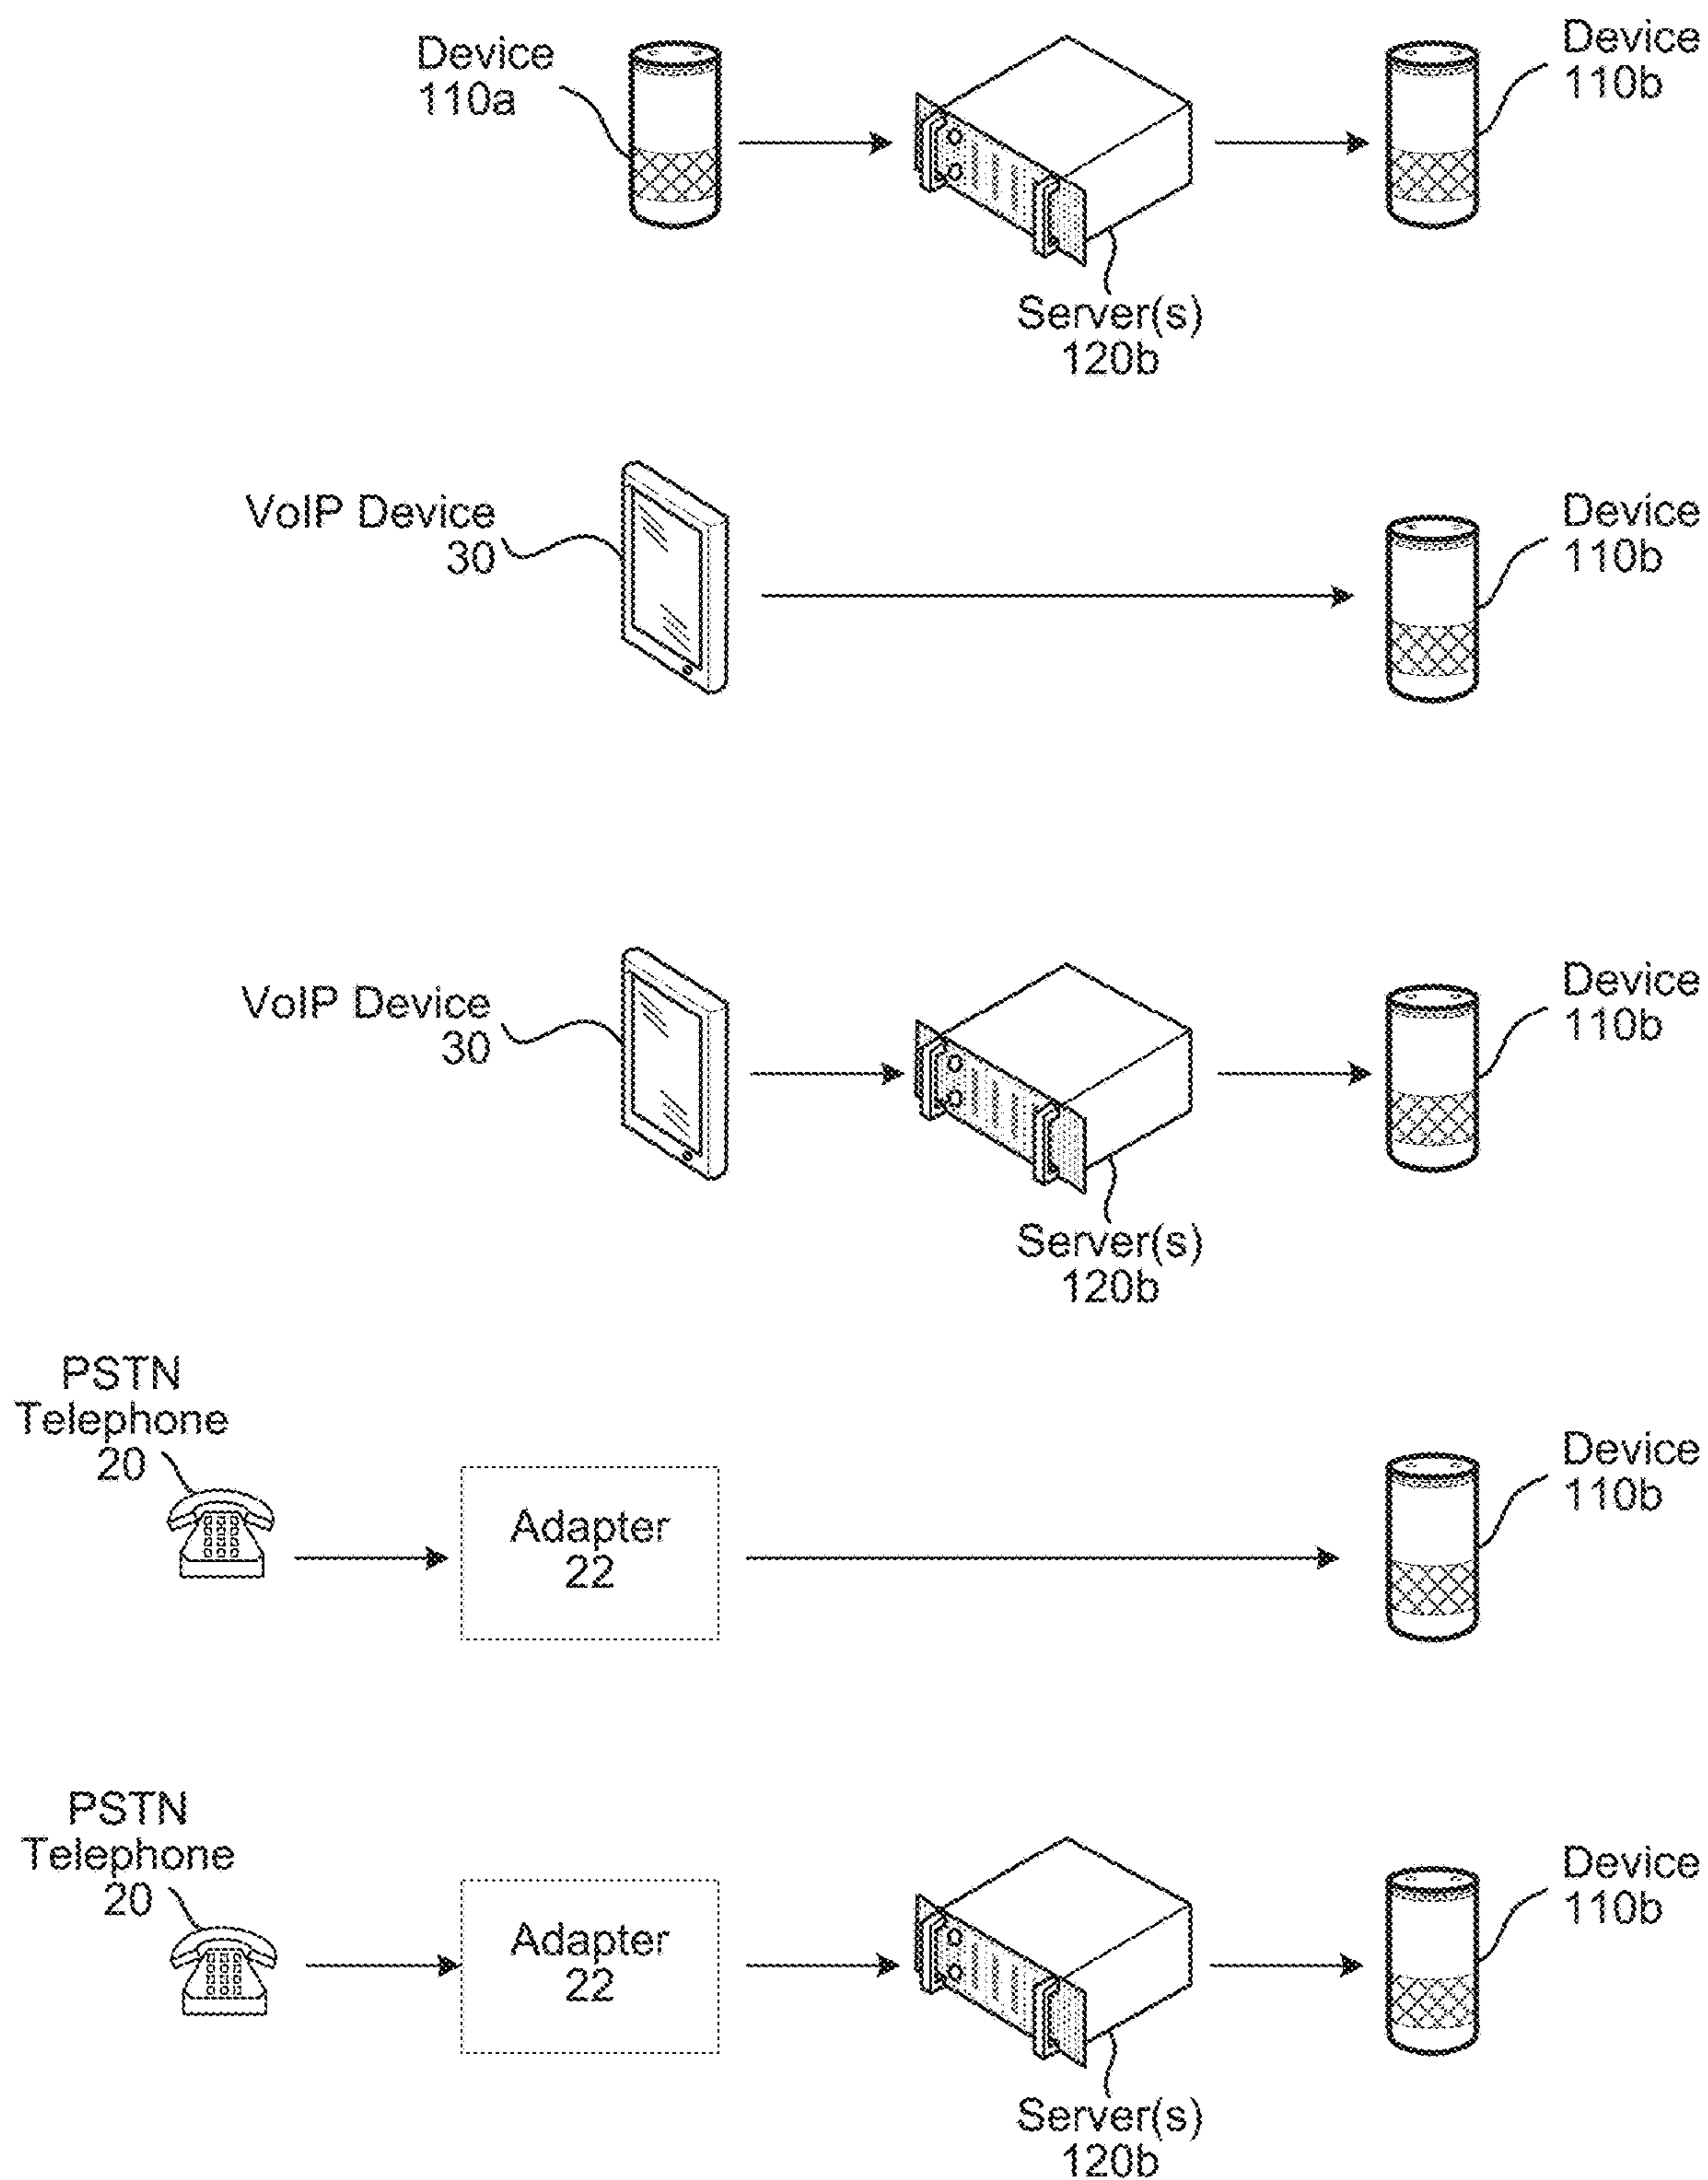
Device 110a

Server(s) 120b

Device 110b

VoIP Device 30

Device 110b

VoIP Device 30

Server(s) 120b

Device 110b

PSTN Telephone 20

Adapter 22

Device 110b

PSTN Telephone 20

Adapter 22

Server(s) 120b

Device 110b